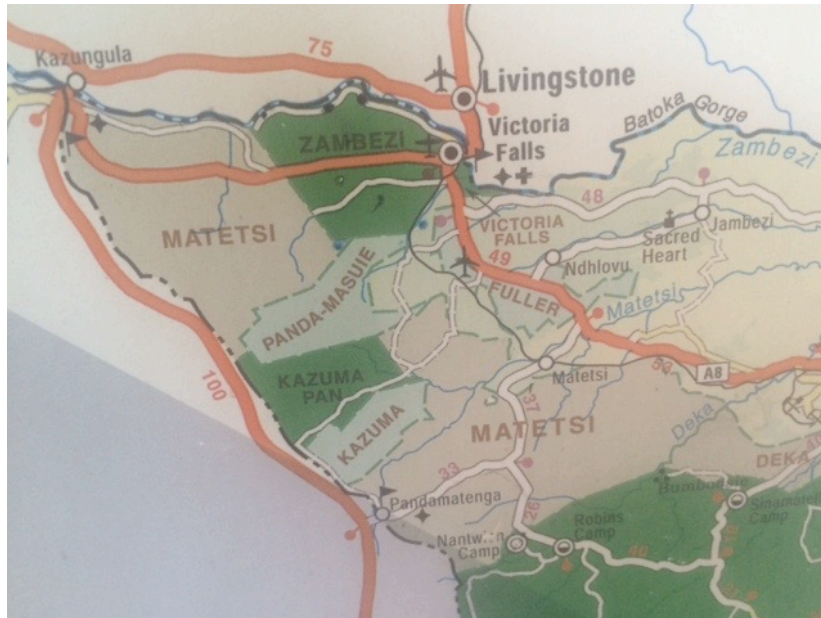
Kazungula
75
Livingstone
Victoria Falls
Batoka Gorge
Zambezi
ZAMBEZI
48
Jambezi
Sacred Heart
VICTORIA FALLS
MATETSI
49
Ndhlovu
FULLER
Matetsi
PANDA-MASUIE
50
A8
Matetsi
KAZUMA PAN
100
137
KAZUMA
MATETSI
Deka
DEKA
33
Pandamatenga
Bumboo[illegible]
Sinamatel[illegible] Camp
Robins Camp
Nantw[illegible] Camp
40